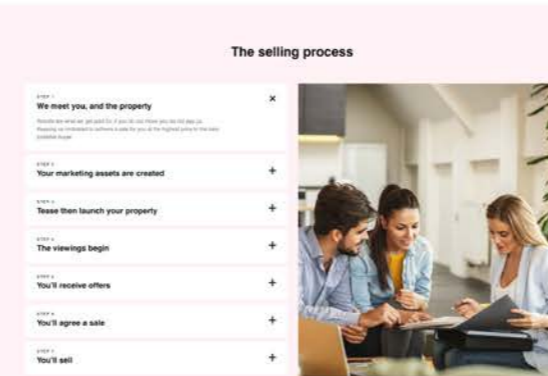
The selling process

STEP 1
We meet you, and the property
×
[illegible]

STEP 2
Your marketing assets are created
+

STEP 3
Tease then launch your property
+

STEP 4
The viewings begin
+

STEP 5
You'll receive offers
+

STEP 6
You'll agree a sale
+

STEP 7
You'll sell
+